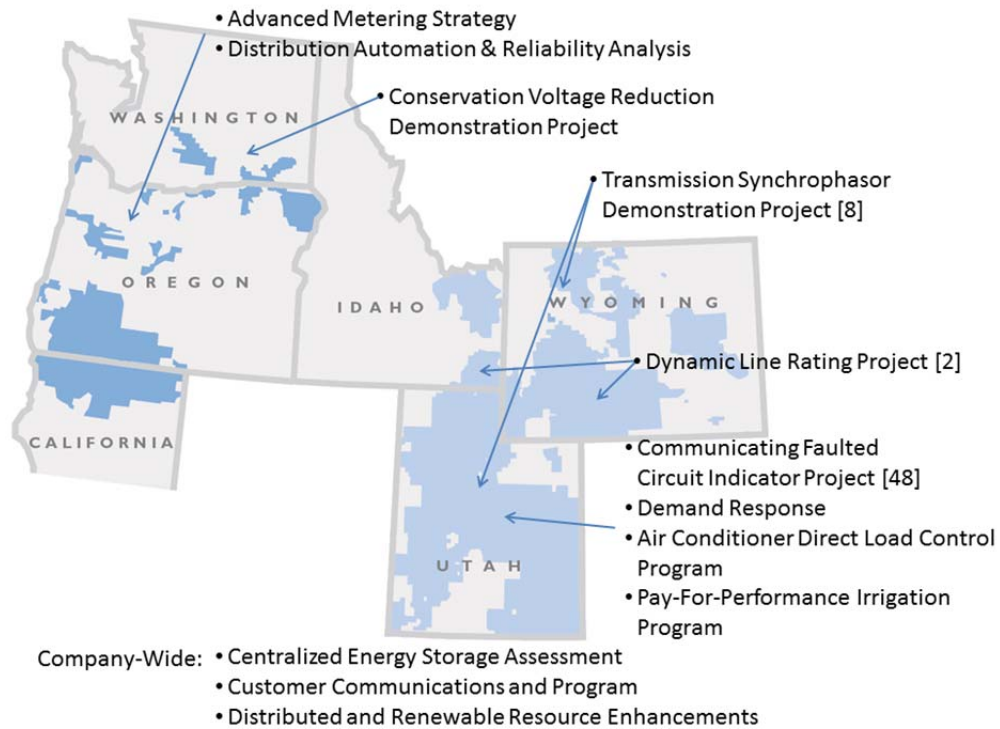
• Advanced Metering Strategy
• Distribution Automation & Reliability Analysis

• Conservation Voltage Reduction Demonstration Project

WASHINGTON

• Transmission Synchrophasor Demonstration Project [8]

OREGON

IDAHO

WYOMING

• Dynamic Line Rating Project [2]

CALIFORNIA

• Communicating Faulted Circuit Indicator Project [48]
• Demand Response
• Air Conditioner Direct Load Control Program
• Pay-For-Performance Irrigation Program

UTAH

Company-Wide: • Centralized Energy Storage Assessment
• Customer Communications and Program
• Distributed and Renewable Resource Enhancements